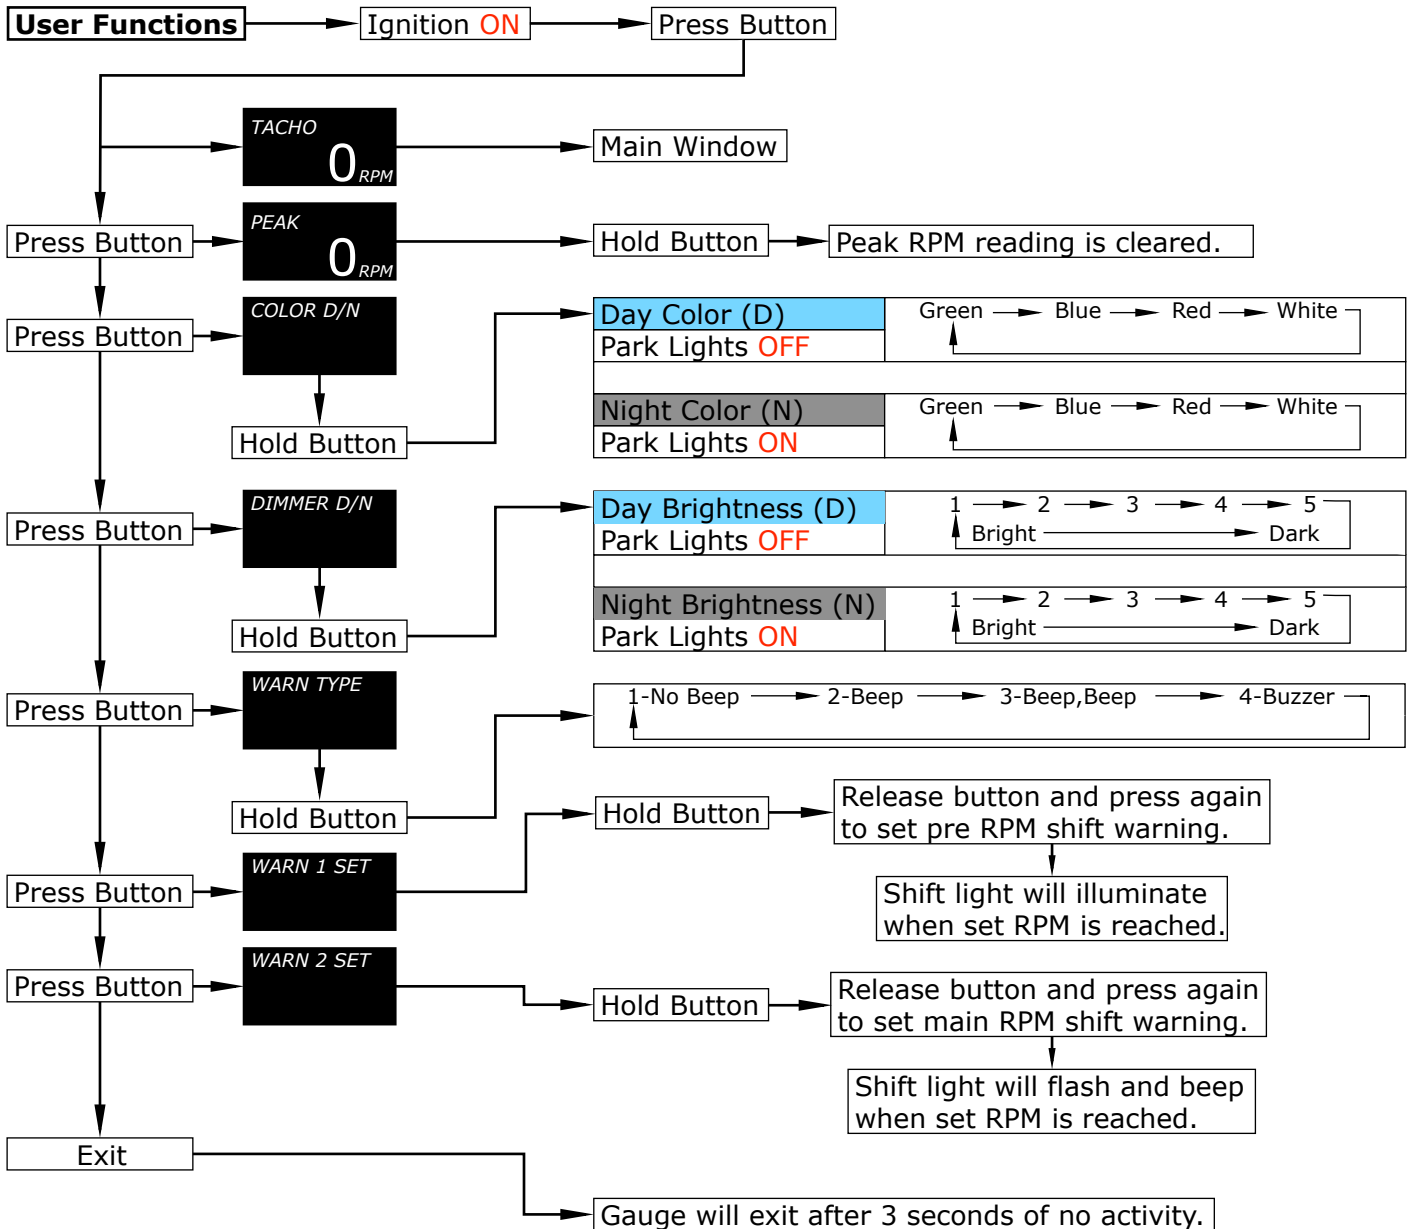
User Functions

Ignition ON

Press Button

TACHO
0 RPM

Main Window

Press Button

PEAK
0 RPM

Hold Button

Peak RPM reading is cleared.

Press Button

COLOR D/N

Hold Button

Day Color (D)
Park Lights OFF

Green → Blue → Red → White

Night Color (N)
Park Lights ON

Green → Blue → Red → White

Press Button

DIMMER D/N

Hold Button

Day Brightness (D)
Park Lights OFF

1 → 2 → 3 → 4 → 5
Bright → Dark

Night Brightness (N)
Park Lights ON

1 → 2 → 3 → 4 → 5
Bright → Dark

Press Button

WARN TYPE

Hold Button

1-No Beep → 2-Beep → 3-Beep,Beep → 4-Buzzer

Press Button

WARN 1 SET

Hold Button

Release button and press again to set pre RPM shift warning.

Shift light will illuminate when set RPM is reached.

Press Button

WARN 2 SET

Hold Button

Release button and press again to set main RPM shift warning.

Shift light will flash and beep when set RPM is reached.

Exit

Gauge will exit after 3 seconds of no activity.